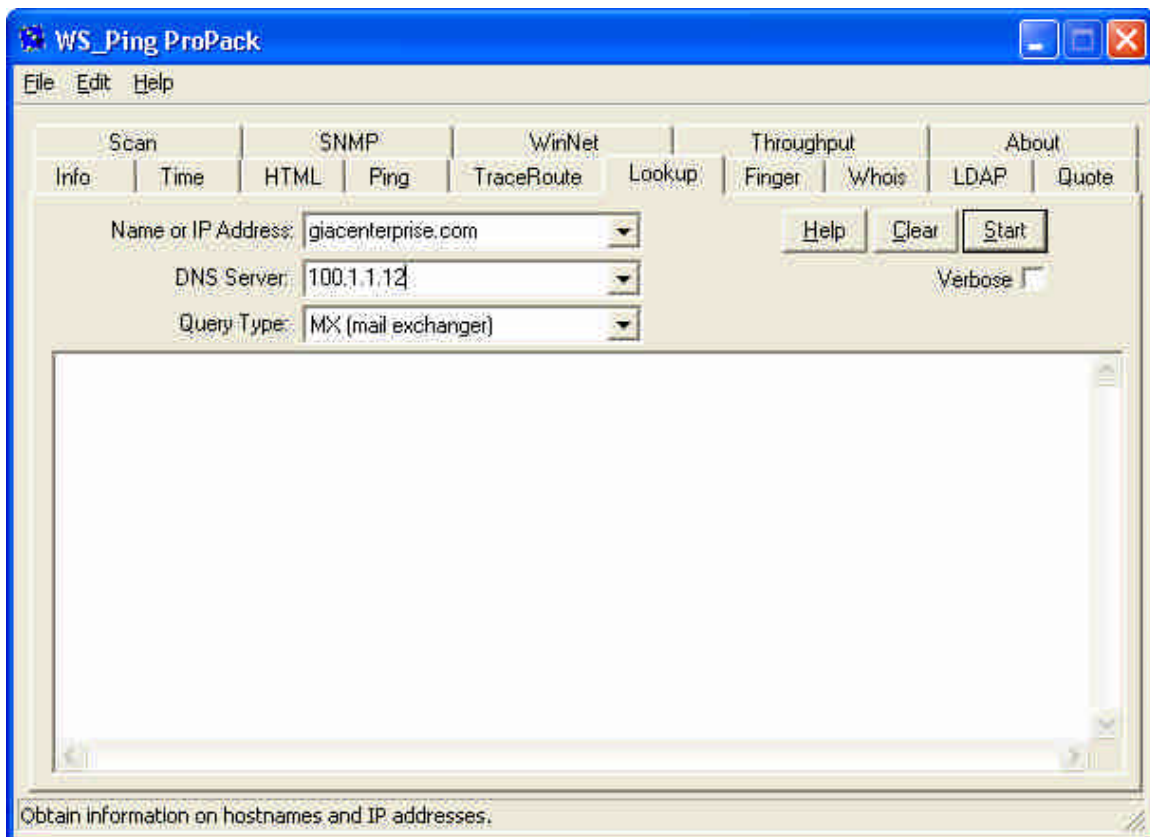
WS_Ping ProPack

File Edit Help

Scan | SNMP | WinNet | Throughput | About
Info | Time | HTML | Ping | TraceRoute | Lookup | Finger | Whois | LDAP | Quote

Name or IP Address: giacenterprise.com

DNS Server: 100.1.1.12

Query Type: MX (mail exchanger)

Help Clear Start

Verbose

Obtain information on hostnames and IP addresses.